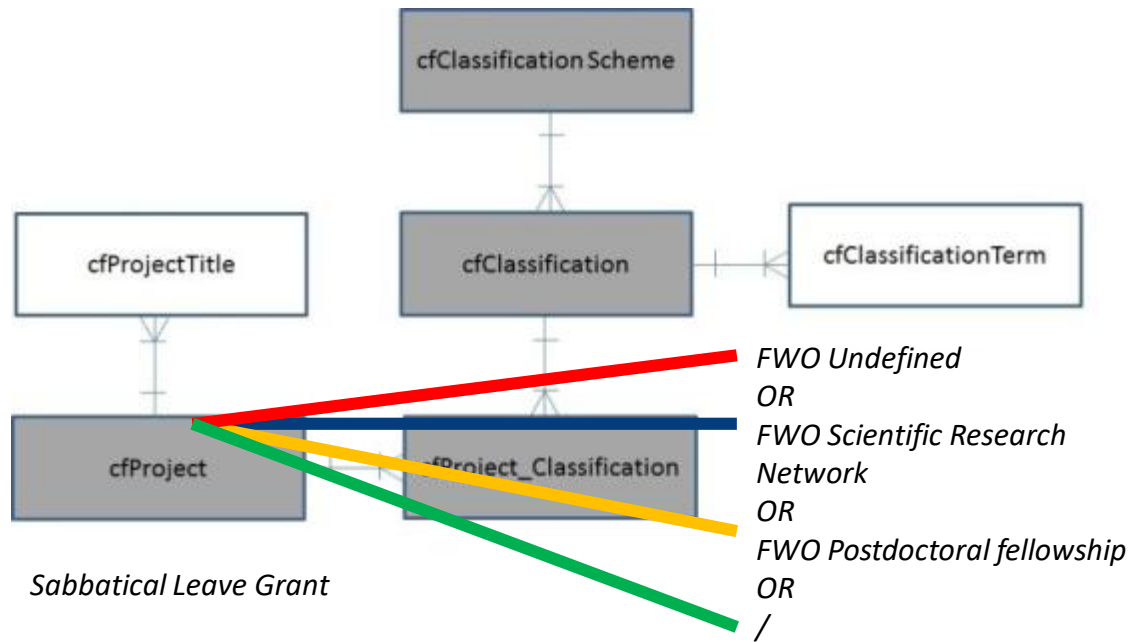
cfClassification Scheme

cfProjectTitle

cfClassification

cfClassificationTerm

cfProject

cfProject_Classification

FWO Undefined
OR
FWO Scientific Research Network
OR
FWO Postdoctoral fellowship
OR
/

Sabbatical Leave Grant